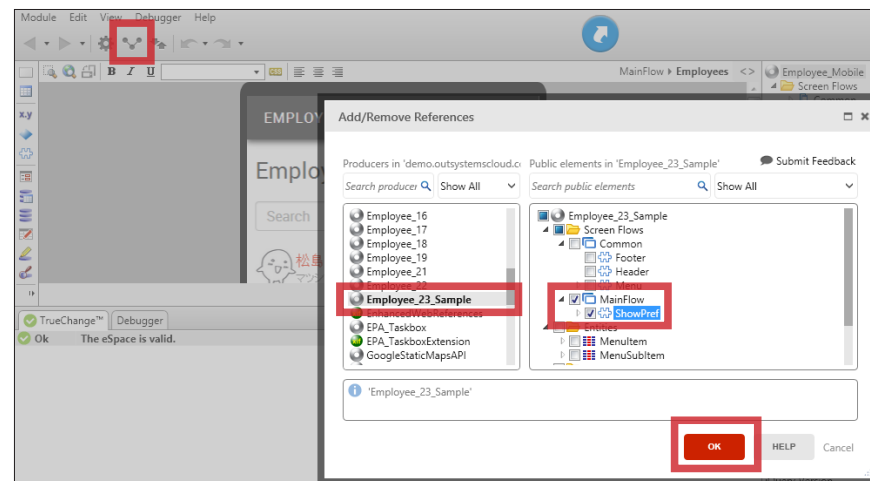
Module Edit View Debugger Help

MainFlow › Employees

Employee_Mobile
Screen Flows

EMPLOYE

Employ

Search

x.y

TrueChange™ Debugger
Ok The eSpace is valid.

Add/Remove References

Producers in 'demo.outsystemscloud.c
Search producer
Show All
Employee_16
Employee_17
Employee_18
Employee_19
Employee_21
Employee_22
Employee_23_Sample
EnhancedWebReferences
EPA_Taskbox
EPA_TaskboxExtension
GoogleStaticMapsAPI

Public elements in 'Employee_23_Sample'
Submit Feedback
Search public elements
Show All
Employee_23_Sample
Screen Flows
Common
Footer
Header
Menu
MainFlow
ShowPref
Entities
MenuItem
MenuSubItem

'Employee_23_Sample'

OK
HELP
Cancel